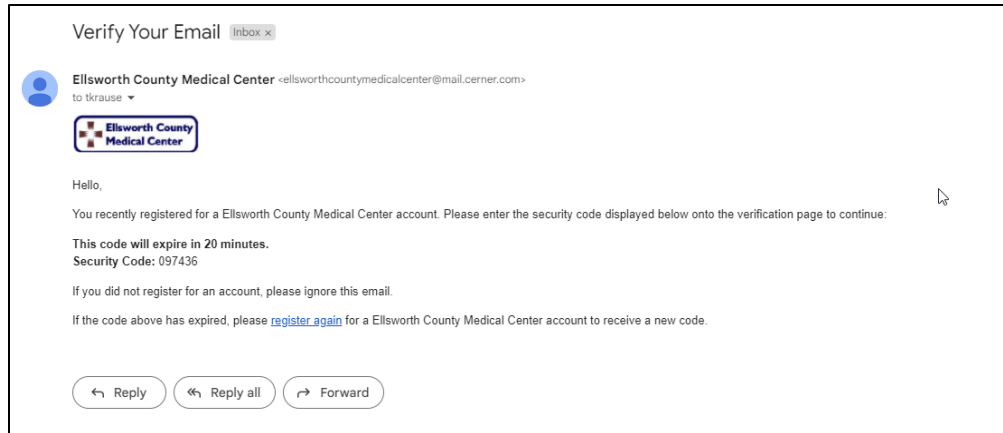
Verify Your Email Inbox ×

Ellsworth County Medical Center <ellsworthcountymedicalcenter@mail.cerner.com>
to tkrause

Ellsworth County Medical Center

Hello,

You recently registered for a Ellsworth County Medical Center account. Please enter the security code displayed below onto the verification page to continue:

**This code will expire in 20 minutes.**
**Security Code:** 097436

If you did not register for an account, please ignore this email.

If the code above has expired, please register again for a Ellsworth County Medical Center account to receive a new code.

Reply Reply all Forward